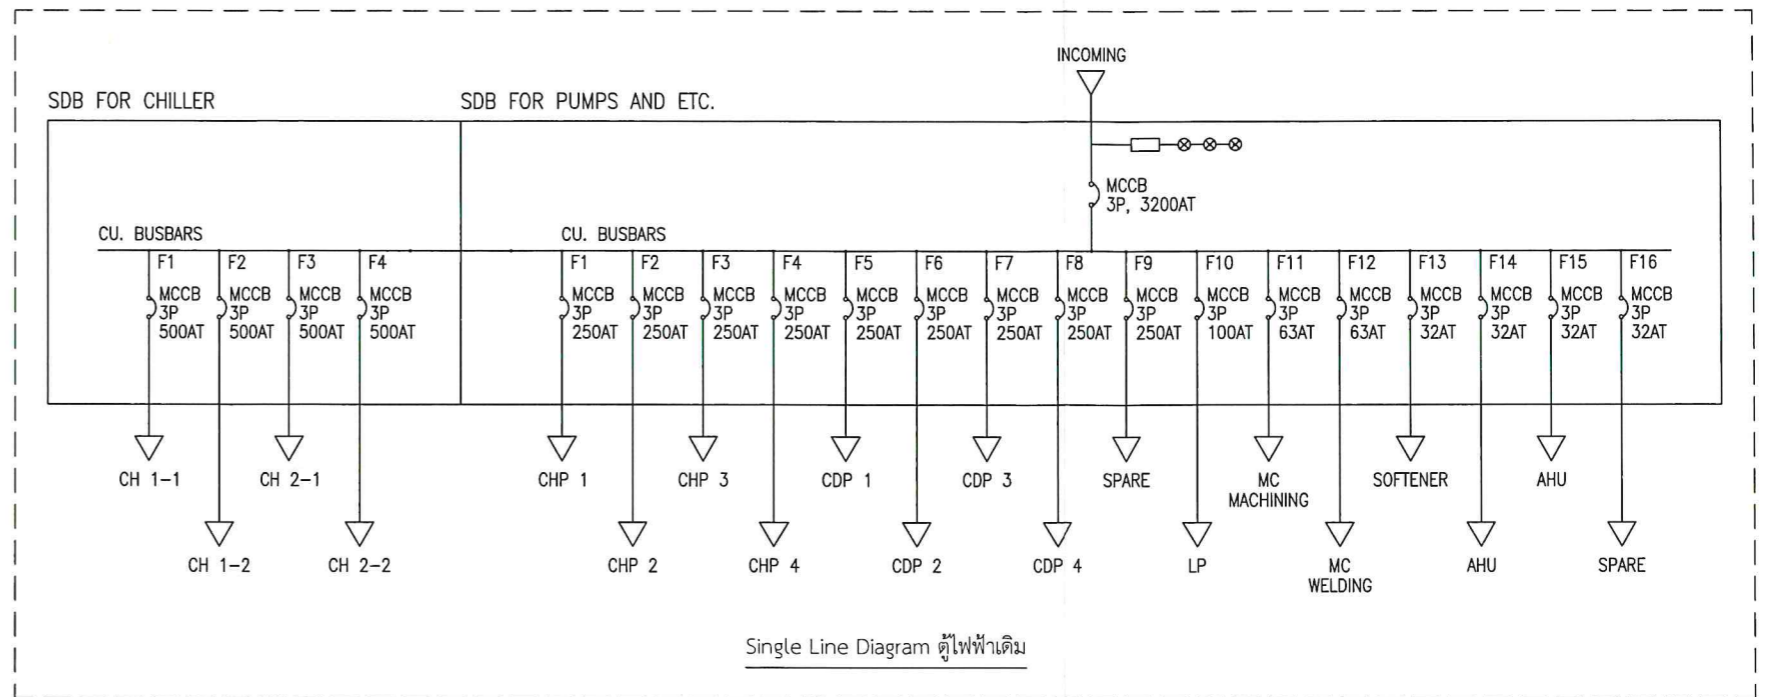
INCOMING

SDB FOR CHILLER

SDB FOR PUMPS AND ETC.

MCCB
3P, 3200AT

CU. BUSBARS

CU. BUSBARS

F1
MCCB
3P
500AT

F2
MCCB
3P
500AT

F3
MCCB
3P
500AT

F4
MCCB
3P
500AT

F1
MCCB
3P
250AT

F2
MCCB
3P
250AT

F3
MCCB
3P
250AT

F4
MCCB
3P
250AT

F5
MCCB
3P
250AT

F6
MCCB
3P
250AT

F7
MCCB
3P
250AT

F8
MCCB
3P
250AT

F9
MCCB
3P
250AT

F10
MCCB
3P
100AT

F11
MCCB
3P
63AT

F12
MCCB
3P
63AT

F13
MCCB
3P
32AT

F14
MCCB
3P
32AT

F15
MCCB
3P
32AT

F16
MCCB
3P
32AT

CH 1–1

CH 1–2

CH 2–1

CH 2–2

CHP 1

CHP 2

CHP 3

CHP 4

CDP 1

CDP 2

CDP 3

CDP 4

SPARE

LP

MC
MACHINING

MC
WELDING

SOFTENER

AHU

AHU

SPARE

Single Line Diagram ตู้ไฟฟ้าเดิม